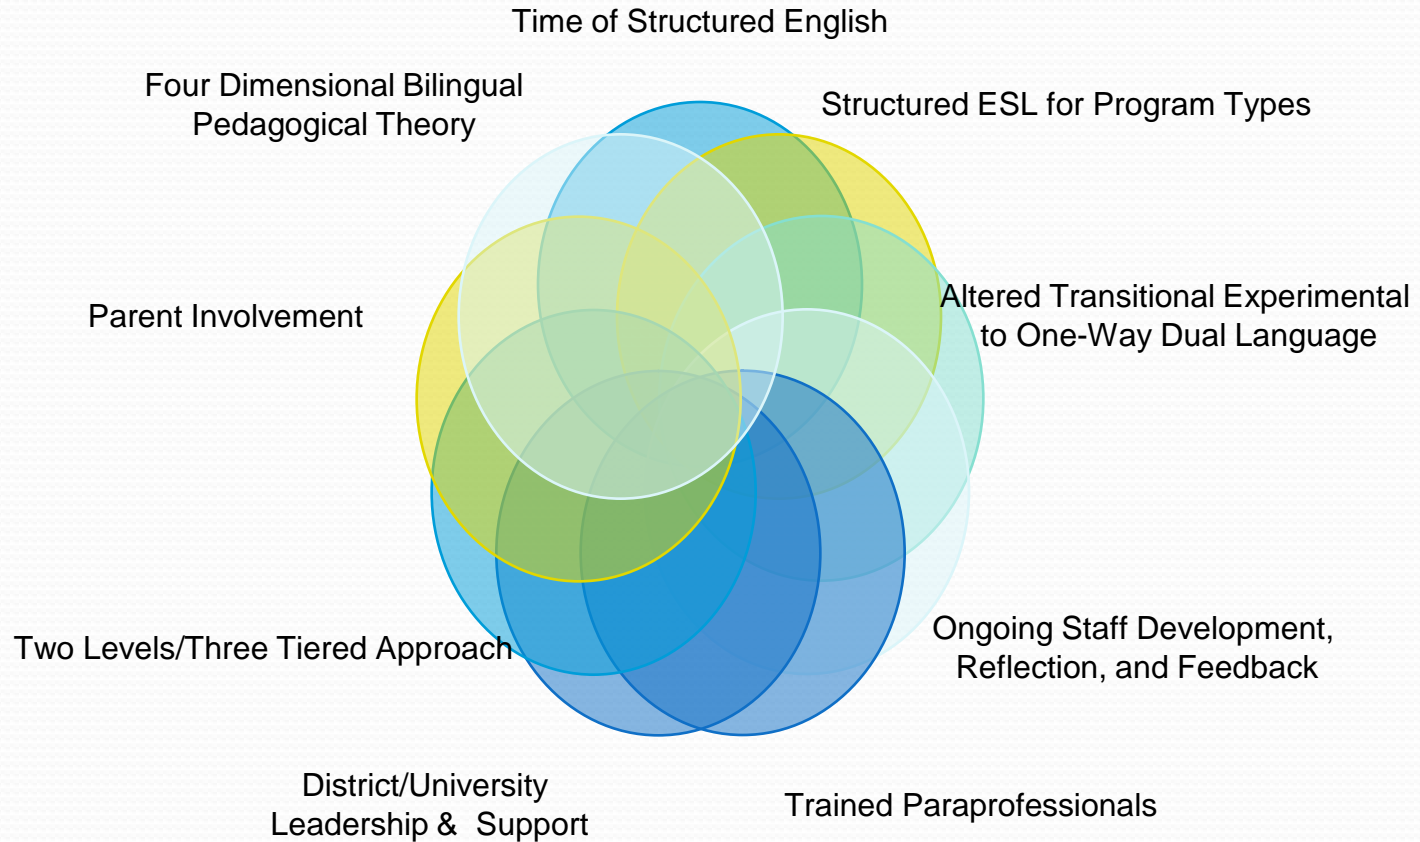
Time of Structured English

Four Dimensional Bilingual Pedagogical Theory

Structured ESL for Program Types

Parent Involvement

Altered Transitional Experimental to One-Way Dual Language

Two Levels/Three Tiered Approach

Ongoing Staff Development, Reflection, and Feedback

District/University Leadership & Support

Trained Paraprofessionals